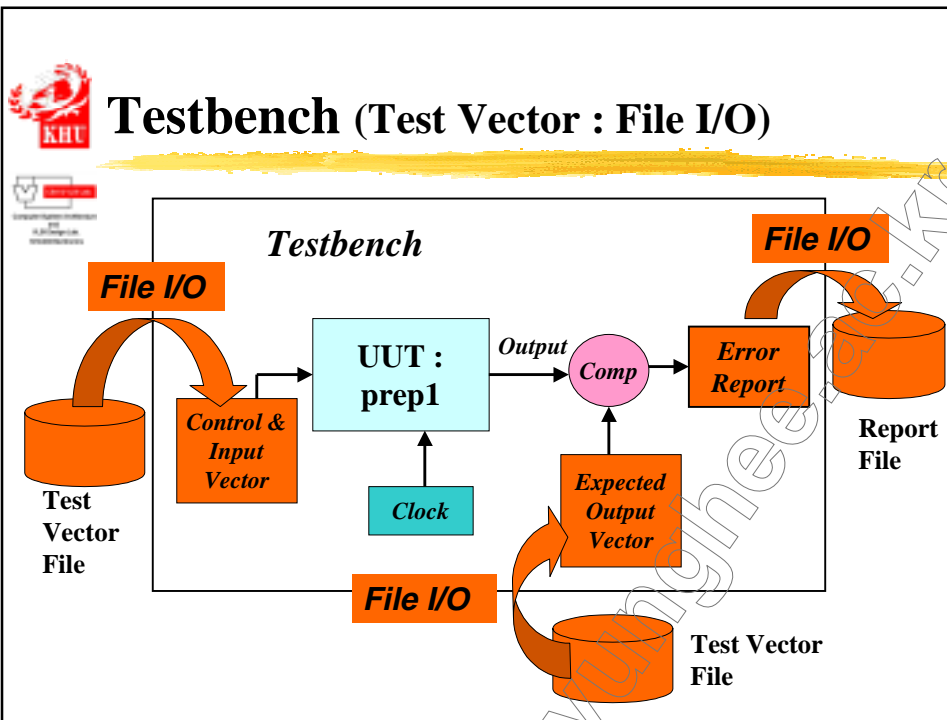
KHU

Testbench (Test Vector : File I/O)

Testbench

File I/O

File I/O

UUT : prep1

Output

Comp

Error Report

Control & Input Vector

Clock

Expected Output Vector

Test Vector File

Report File

File I/O

Test Vector File

kyunghee.ac.kr